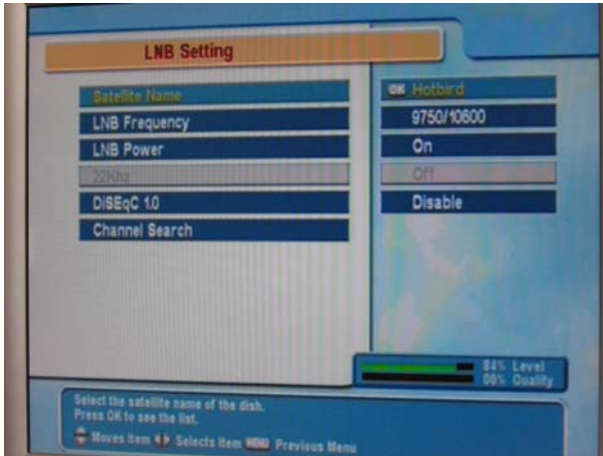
LNB Setting

Satellite Name
LNB Frequency
LNB Power
22Khz
DiSEqC 1.0
Channel Search

OK Hotbird
9750/10600
On
Off
Disable

84% Level
00% Quality

Select the satellite name of the dish.
Press OK to see the list.
Moves Item Selects Item MENU Previous Menu